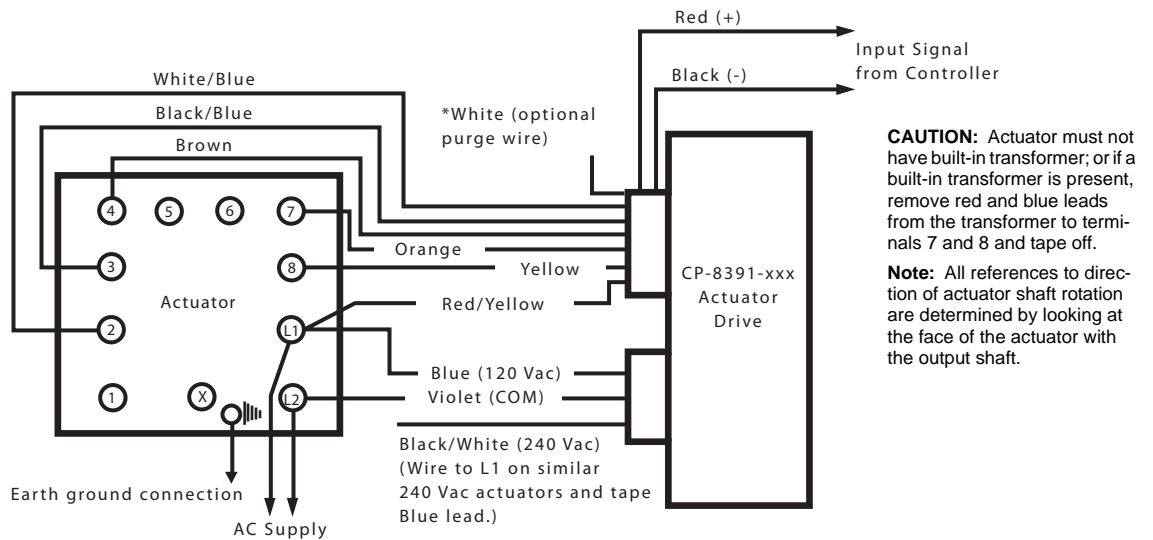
Red (+)

Input Signal from Controller

Black (-)

White/Blue

Black/Blue

*White (optional purge wire)

Brown

CAUTION: Actuator must not have built-in transformer; or if a built-in transformer is present, remove red and blue leads from the transformer to terminals 7 and 8 and tape off.

Note: All references to direction of actuator shaft rotation are determined by looking at the face of the actuator with the output shaft.

4 5 6 7

Orange

3

8

Yellow

CP-8391-xxx Actuator Drive

Actuator

Red/Yellow

2

L1

Blue (120 Vac)

1

X

L2

Violet (COM)

Black/White (240 Vac) (Wire to L1 on similar 240 Vac actuators and tape Blue lead.)

Earth ground connection

AC Supply